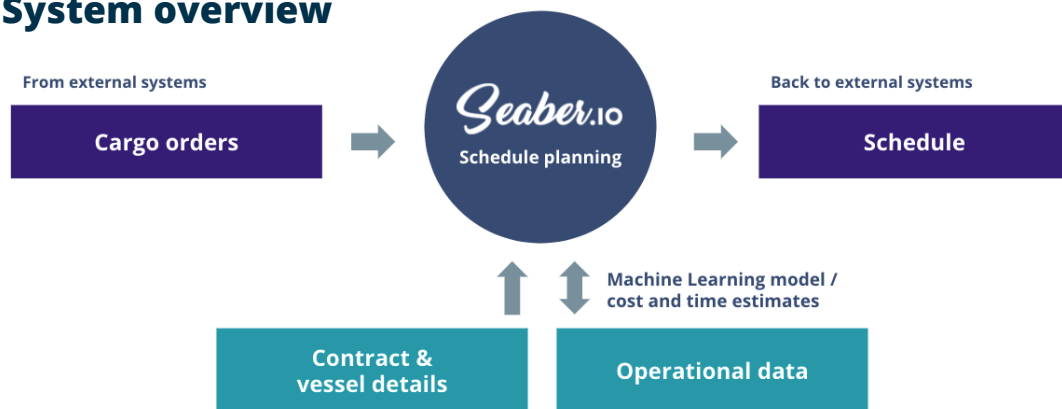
System overview

From external systems

Cargo orders

Seaber.io
Schedule planning

Back to external systems

Schedule

Machine Learning model / cost and time estimates

Contract & vessel details

Operational data